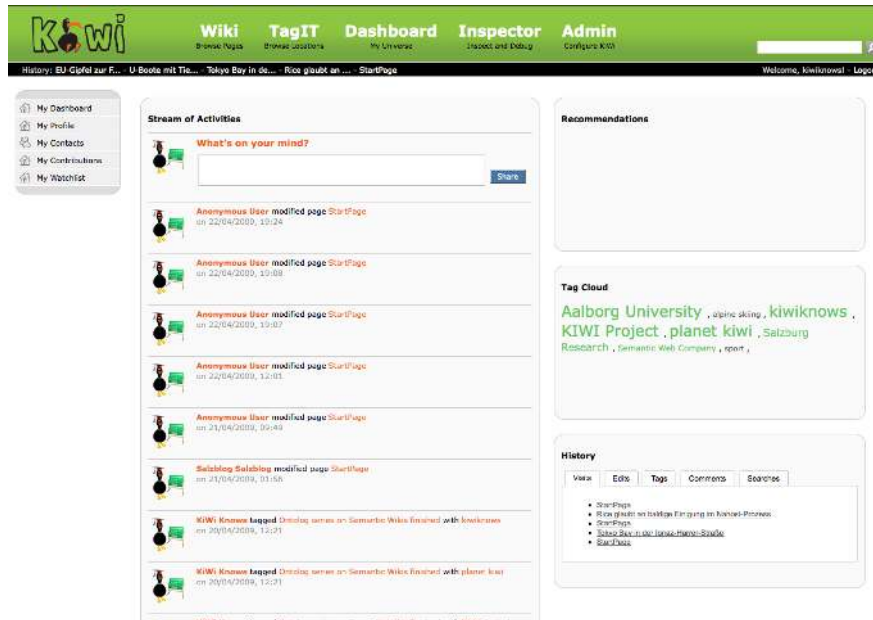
KiWi

Wiki
Browse Pages

TagIT
Browse Locations

Dashboard
My Universe

Inspector
Inspect and Debug

Admin
Configure KiWi

History: EU-Gipfel zur F... · U-Boote mit Tie... · Tokyo Bay in de... · Rice glaubt an ... · StartPage

Welcome, kiwiknows! · Logo

My Dashboard
My Profile
My Contacts
My Contributions
My Watchlist

Stream of Activities

What's on your mind?

Share

Anonymous User modified page StartPage
on 22/04/2009, 10:24

Anonymous User modified page StartPage
on 22/04/2009, 10:08

Anonymous User modified page StartPage
on 22/04/2009, 10:07

Anonymous User modified page StartPage
on 22/04/2009, 12:01

Anonymous User modified page StartPage
on 21/04/2009, 09:40

Salzblog Salzblog modified page StartPage
on 21/04/2009, 01:56

KiWi Knows tagged Ontolog series on Semantic Wikis finished with kiwiknows
on 20/04/2009, 13:21

KiWi Knows tagged Ontolog series on Semantic Wikis finished with planet kiwi
on 20/04/2009, 13:21

Recommendations

Tag Cloud

Aalborg University , alpine skiing , kiwiknows , KIWI Project , planet kiwi , Salzburg Research , Semantic Web Company , sport ,

History

Views | Edits | Tags | Comments | Searches

• StartPage
• Rice glaubt an baldige Einigung im Nahost-Prozess
• StartPage
• Tokyo Bay in der Ignaz-Harrer-Straße
• StartPage